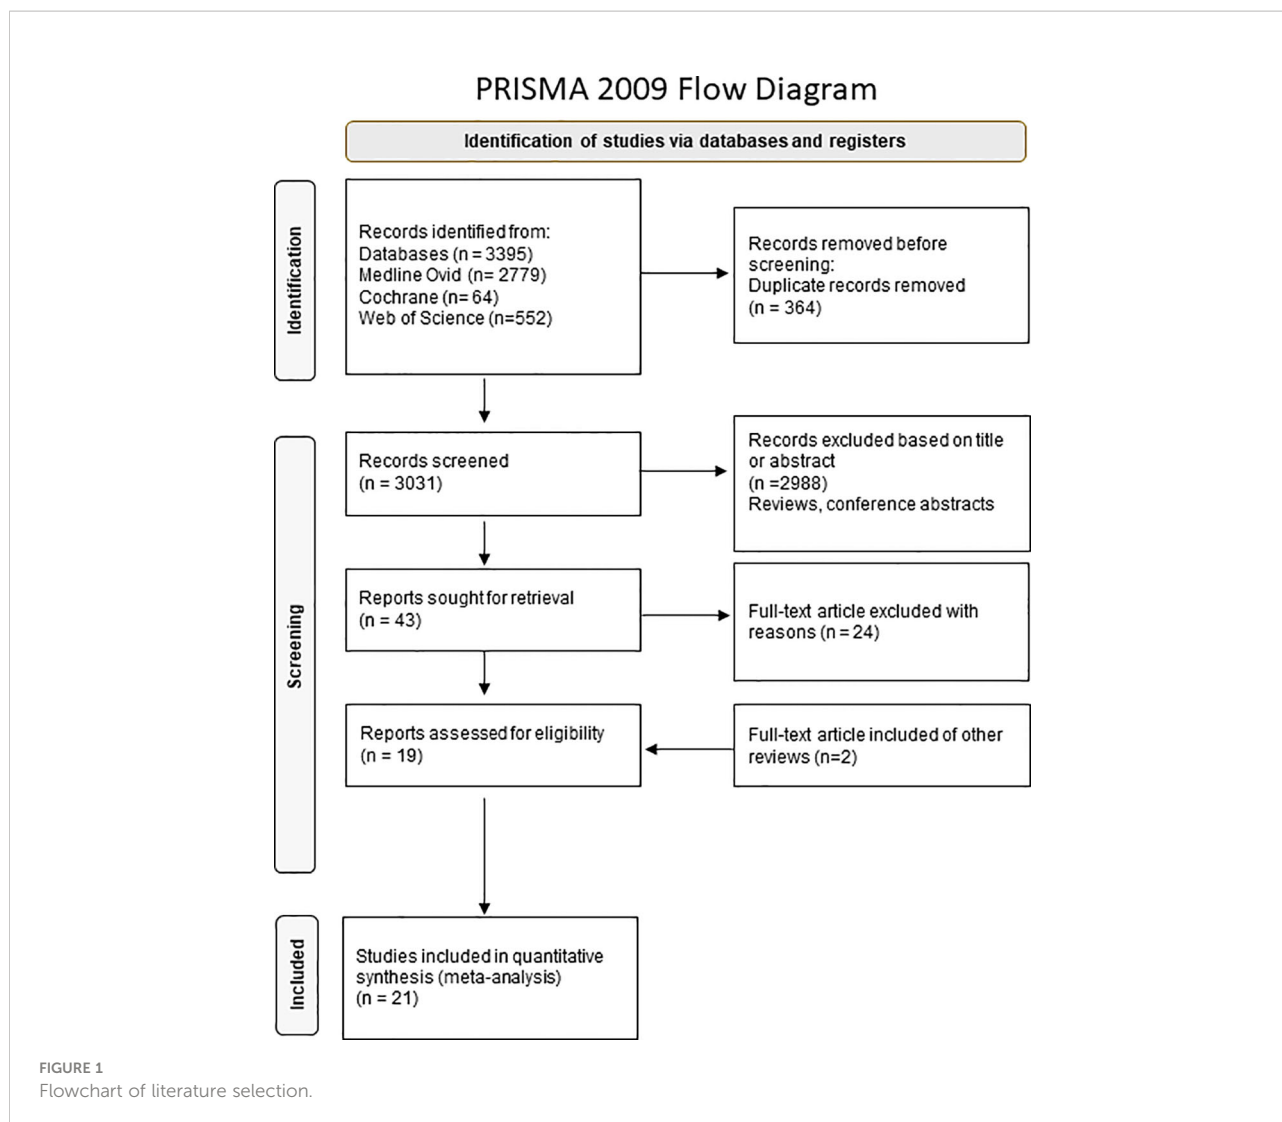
PRISMA 2009 Flow Diagram

Identification of studies via databases and registers

Identification

Records identified from:
Databases (n = 3395)
Medline Ovid (n= 2779)
Cochrane (n= 64)
Web of Science (n=552)

Records removed before screening:
Duplicate records removed
(n = 364)

Screening

Records screened
(n = 3031)

Records excluded based on title or abstract
(n =2988)
Reviews, conference abstracts

Reports sought for retrieval
(n = 43)

Full-text article excluded with reasons (n = 24)

Reports assessed for eligibility
(n = 19)

Full-text article included of other reviews (n=2)

Included

Studies included in quantitative synthesis (meta-analysis)
(n = 21)

FIGURE 1
Flowchart of literature selection.